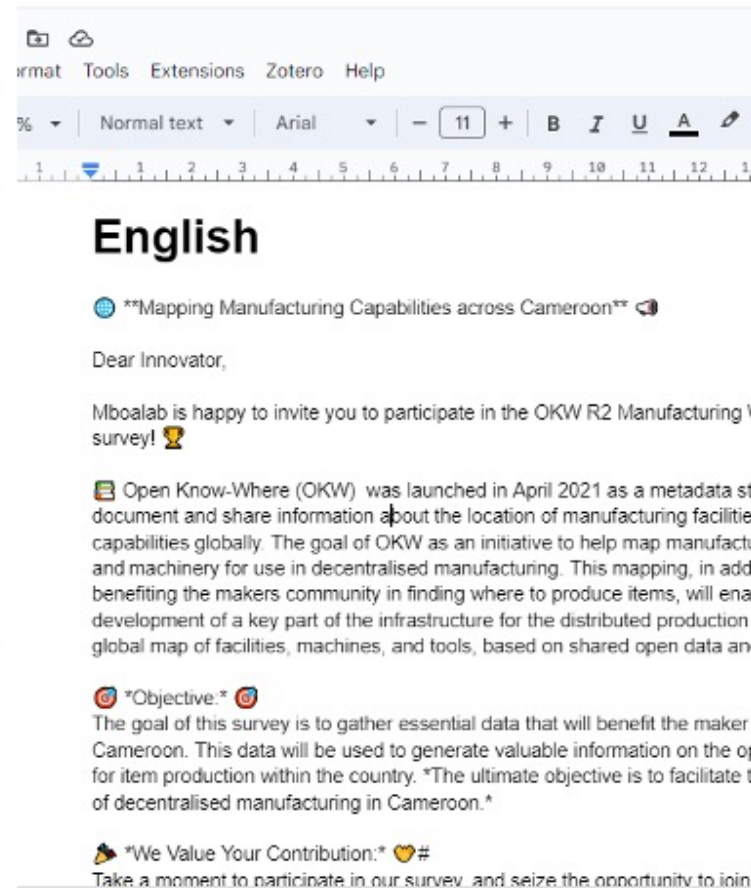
rmat Tools Extensions Zotero Help

% Normal text Arial − 11 + B I U A

English

🌐 **Mapping Manufacturing Capabilities across Cameroon** 📢

Dear Innovator,

Mboalab is happy to invite you to participate in the OKW R2 Manufacturing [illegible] survey! 🏆

📗 Open Know-Where (OKW) was launched in April 2021 as a metadata st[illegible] document and share information about the location of manufacturing facilitie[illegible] capabilities globally. The goal of OKW as an initiative to help map manufactu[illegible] and machinery for use in decentralised manufacturing. This mapping, in add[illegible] benefiting the makers community in finding where to produce items, will ena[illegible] development of a key part of the infrastructure for the distributed production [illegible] global map of facilities, machines, and tools, based on shared open data an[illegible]

🎯 *Objective:* 🎯
The goal of this survey is to gather essential data that will benefit the maker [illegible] Cameroon. This data will be used to generate valuable information on the op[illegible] for item production within the country. *The ultimate objective is to facilitate t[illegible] of decentralised manufacturing in Cameroon.*

🎉 *We Value Your Contribution:* 🧡#
Take a moment to participate in our survey, and seize the opportunity to join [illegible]